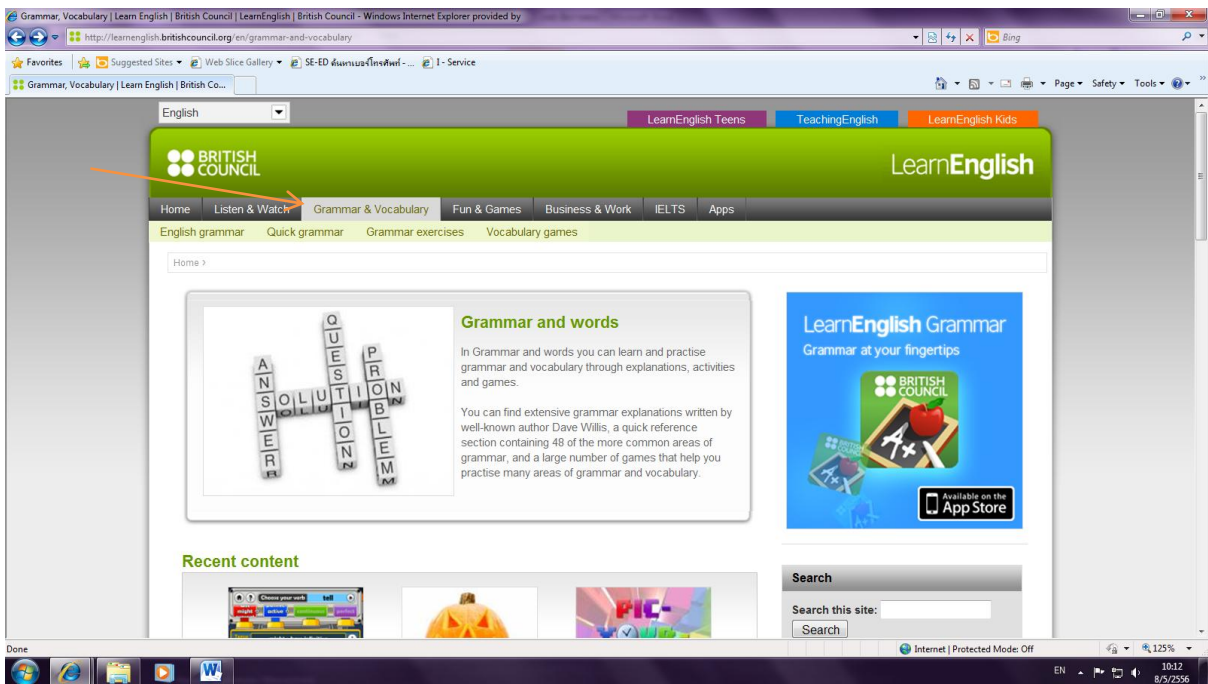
Grammar, Vocabulary | Learn English | British Council | LearnEnglish | British Council - Windows Internet Explorer provided by

http://learnenglish.britishcouncil.org/en/grammar-and-vocabulary

Bing

Favorites | Suggested Sites ▾ | Web Slice Gallery ▾ | SE-ED ค้นหาเบอร์โทรศัพท์ - ... | I - Service

Grammar, Vocabulary | Learn English | British Co...

Page ▾ Safety ▾ Tools ▾

English

LearnEnglish Teens | TeachingEnglish | LearnEnglish Kids

BRITISH COUNCIL

LearnEnglish

Home | Listen & Watch | Grammar & Vocabulary | Fun & Games | Business & Work | IELTS | Apps

English grammar | Quick grammar | Grammar exercises | Vocabulary games

Home ›

QUESTION ANSWER SOLUTION PROBLEM

Grammar and words

In Grammar and words you can learn and practise grammar and vocabulary through explanations, activities and games.

You can find extensive grammar explanations written by well-known author Dave Willis, a quick reference section containing 48 of the more common areas of grammar, and a large number of games that help you practise many areas of grammar and vocabulary.

LearnEnglish Grammar
Grammar at your fingertips

BRITISH COUNCIL

Available on the App Store

Recent content

Choose your verb tell might active perfect

PIC-

Search

Search this site:

Search

Done

Internet | Protected Mode: Off

125%

EN

10:12
8/5/2556